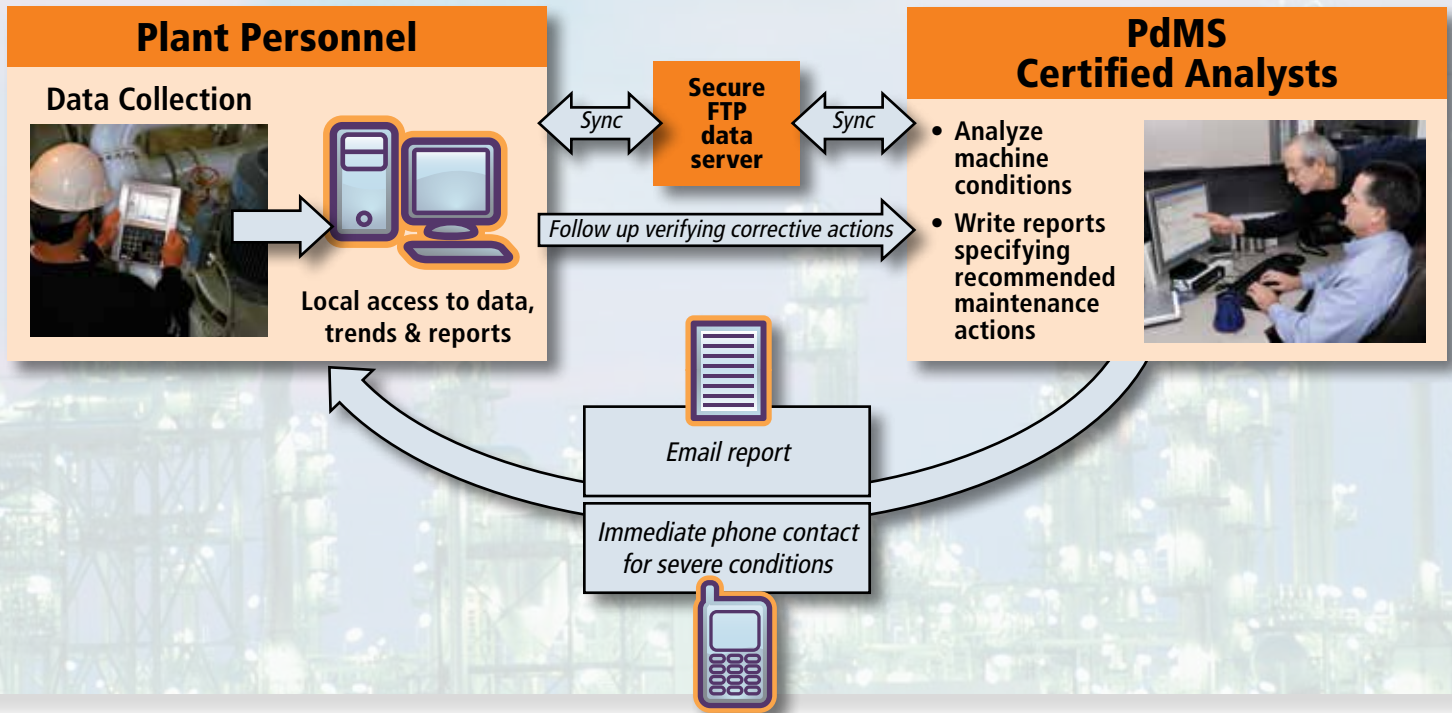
Plant Personnel

Data Collection

Local access to data, trends & reports

Sync

Secure FTP data server

Sync

PdMS Certified Analysts

• Analyze machine conditions
• Write reports specifying recommended maintenance actions

Follow up verifying corrective actions

Email report

Immediate phone contact for severe conditions